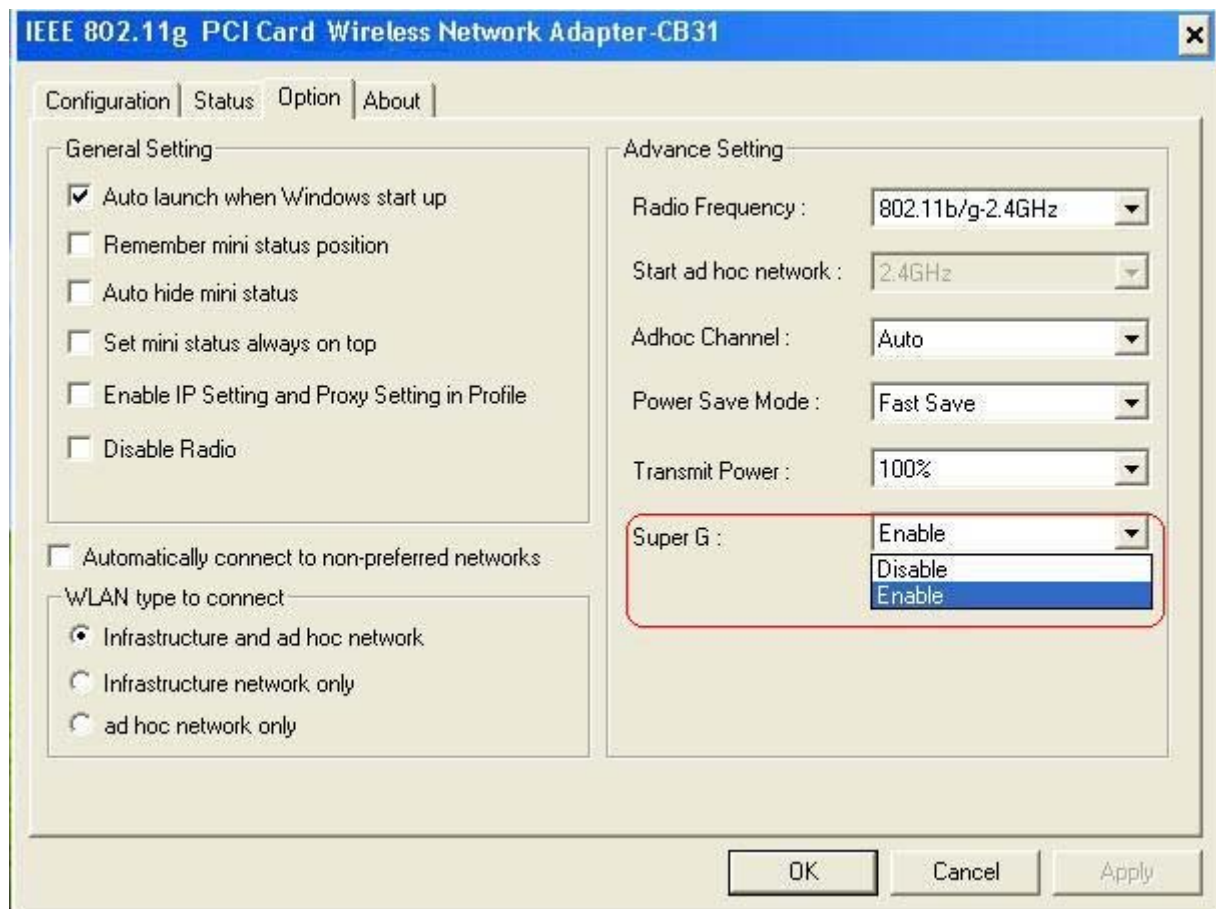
IEEE 802.11g PCI Card Wireless Network Adapter-CB31

×

Configuration | Status | Option | About

General Setting

Auto launch when Windows start up

Remember mini status position

Auto hide mini status

Set mini status always on top

Enable IP Setting and Proxy Setting in Profile

Disable Radio

Automatically connect to non-preferred networks

WLAN type to connect

Infrastructure and ad hoc network

Infrastructure network only

ad hoc network only

Advance Setting

Radio Frequency : 802.11b/g-2.4GHz

Start ad hoc network : 2.4GHz

Adhoc Channel : Auto

Power Save Mode : Fast Save

Transmit Power : 100%

Super G : Enable

Disable

Enable

OK

Cancel

Apply